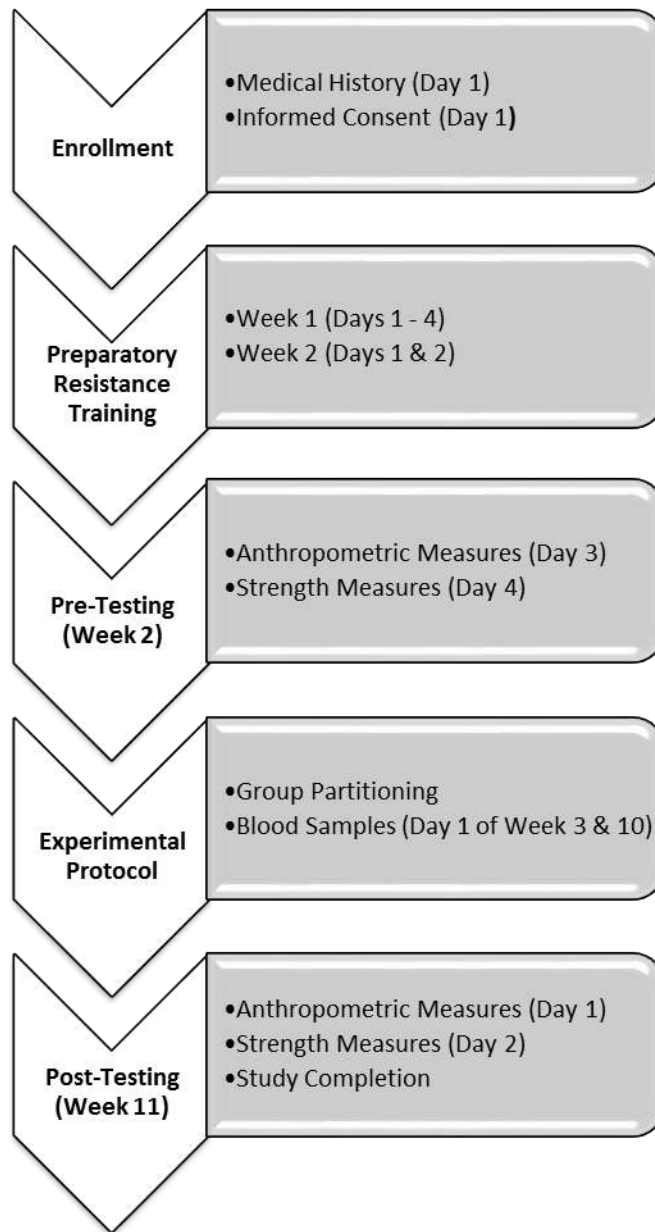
Enrollment

•Medical History (Day 1)
•Informed Consent (Day 1)

Preparatory Resistance Training

•Week 1 (Days 1 - 4)
•Week 2 (Days 1 & 2)

Pre-Testing (Week 2)

•Anthropometric Measures (Day 3)
•Strength Measures (Day 4)

Experimental Protocol

•Group Partitioning
•Blood Samples (Day 1 of Week 3 & 10)

Post-Testing (Week 11)

•Anthropometric Measures (Day 1)
•Strength Measures (Day 2)
•Study Completion